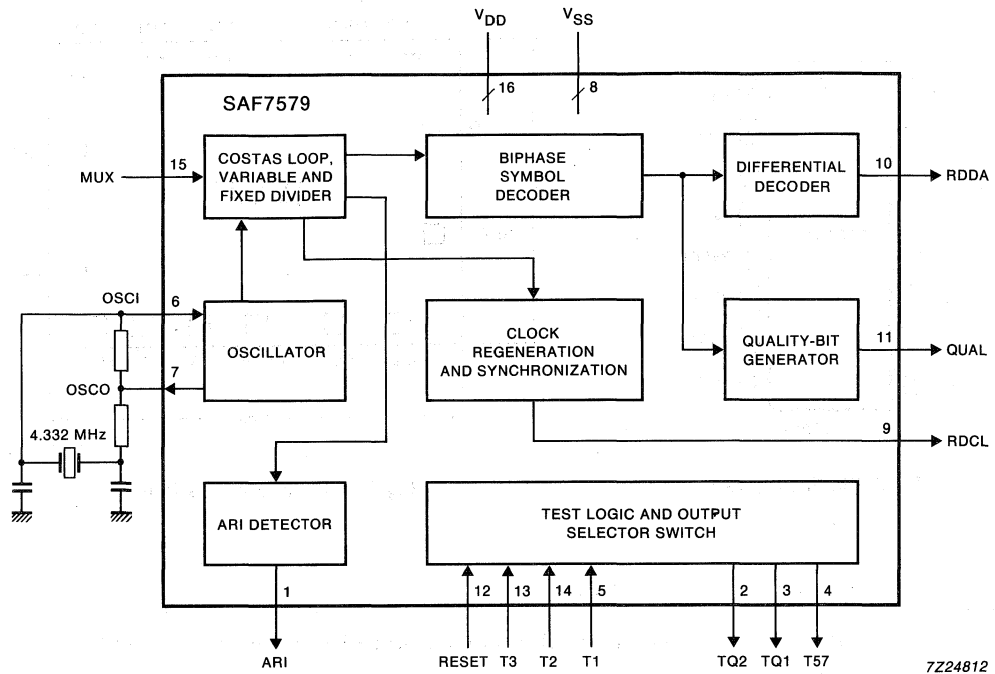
$V_{DD}$

$V_{SS}$

16

8

SAF7579

MUX

15

COSTAS LOOP, VARIABLE AND FIXED DIVIDER

BIPHASE SYMBOL DECODER

DIFFERENTIAL DECODER

10

RDDA

OSCI

6

OSCILLATOR

CLOCK REGENERATION AND SYNCHRONIZATION

QUALITY-BIT GENERATOR

11

QUAL

OSCO

7

4.332 MHz

9

RDCL

ARI DETECTOR

TEST LOGIC AND OUTPUT SELECTOR SWITCH

1

12

13

14

5

2

3

4

ARI

RESET

T3

T2

T1

TQ2

TQ1

T57

7Z24812